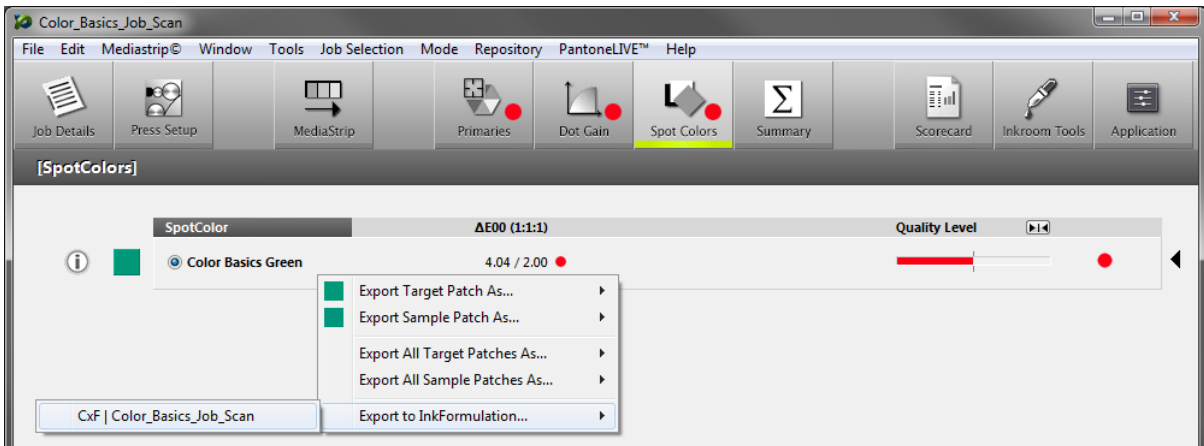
Color_Basics_Job_Scan

File Edit Mediastrip© Window Tools Job Selection Mode Repository PantoneLIVE™ Help

Job Details
Press Setup
MediaStrip
Primaries
Dot Gain
Spot Colors
Summary
Scorecard
Inkroom Tools
Application

[SpotColors]

| SpotColor | ΔE00 (1:1:1) | Quality Level |
|---|---|---|
| Color Basics Green | 4.04 / 2.00 | |

Export Target Patch As...
Export Sample Patch As...
Export All Target Patches As...
Export All Sample Patches As...
Export to InkFormulation...

CxF | Color_Basics_Job_Scan